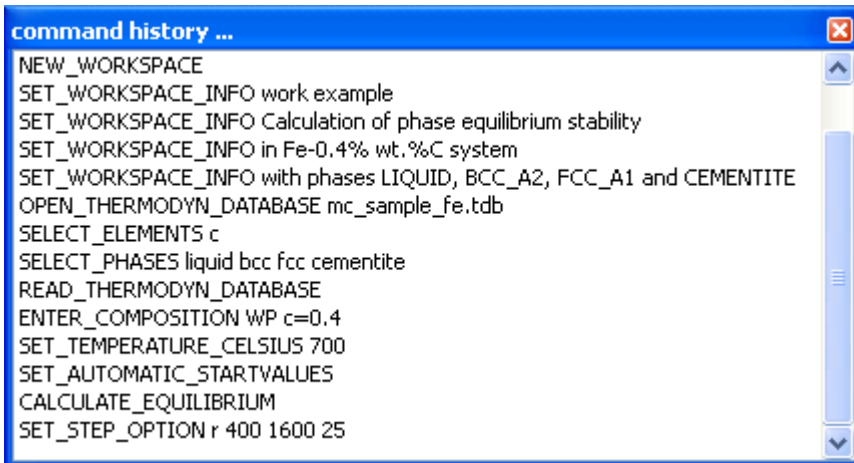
command history ...

NEW_WORKSPACE
SET_WORKSPACE_INFO work example
SET_WORKSPACE_INFO Calculation of phase equilibrium stability
SET_WORKSPACE_INFO in Fe-0.4% wt.%C system
SET_WORKSPACE_INFO with phases LIQUID, BCC_A2, FCC_A1 and CEMENTITE
OPEN_THERMODYN_DATABASE mc_sample_fe.tdb
SELECT_ELEMENTS c
SELECT_PHASES liquid bcc fcc cementite
READ_THERMODYN_DATABASE
ENTER_COMPOSITION WP c=0.4
SET_TEMPERATURE_CELSIUS 700
SET_AUTOMATIC_STARTVALUES
CALCULATE_EQUILIBRIUM
SET_STEP_OPTION r 400 1600 25